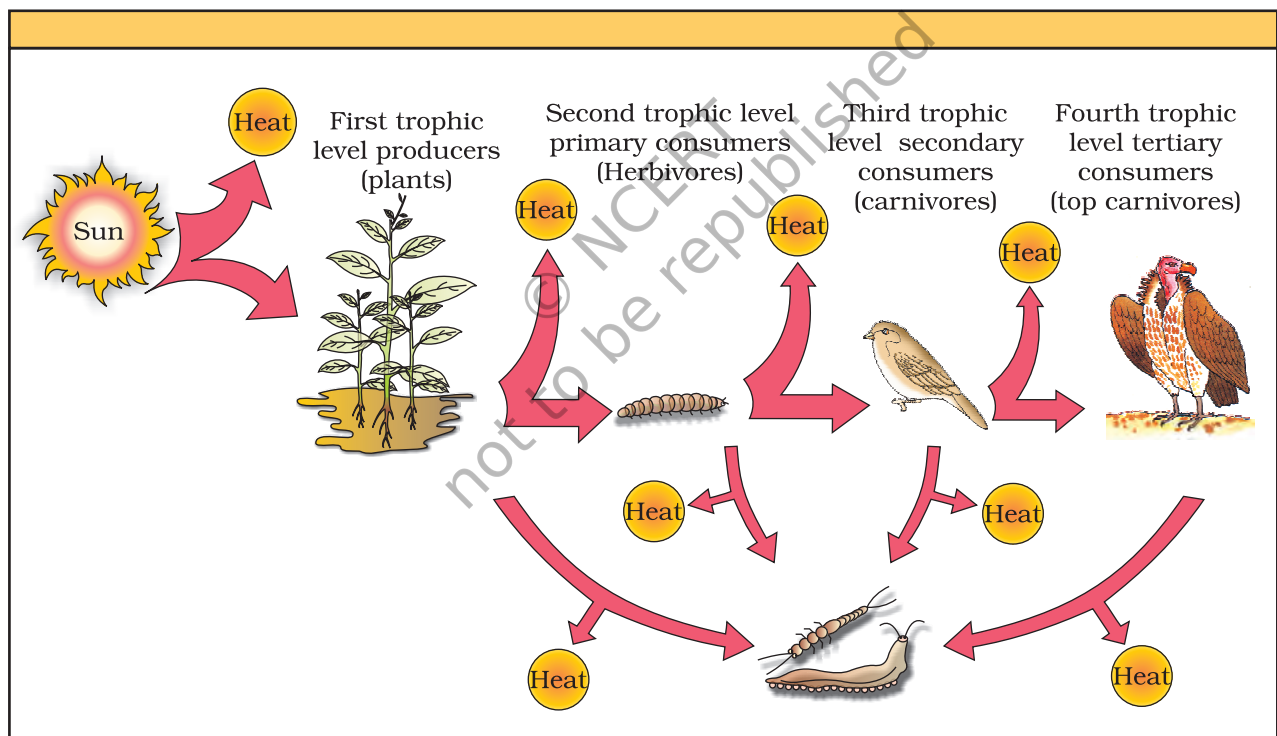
Heat

Sun

First trophic level producers (plants)

Second trophic level primary consumers (Herbivores)

Third trophic level secondary consumers (carnivores)

Fourth trophic level tertiary consumers (top carnivores)

Heat

Heat

Heat

Heat

Heat

Heat

Heat

© NCERT not to be republished